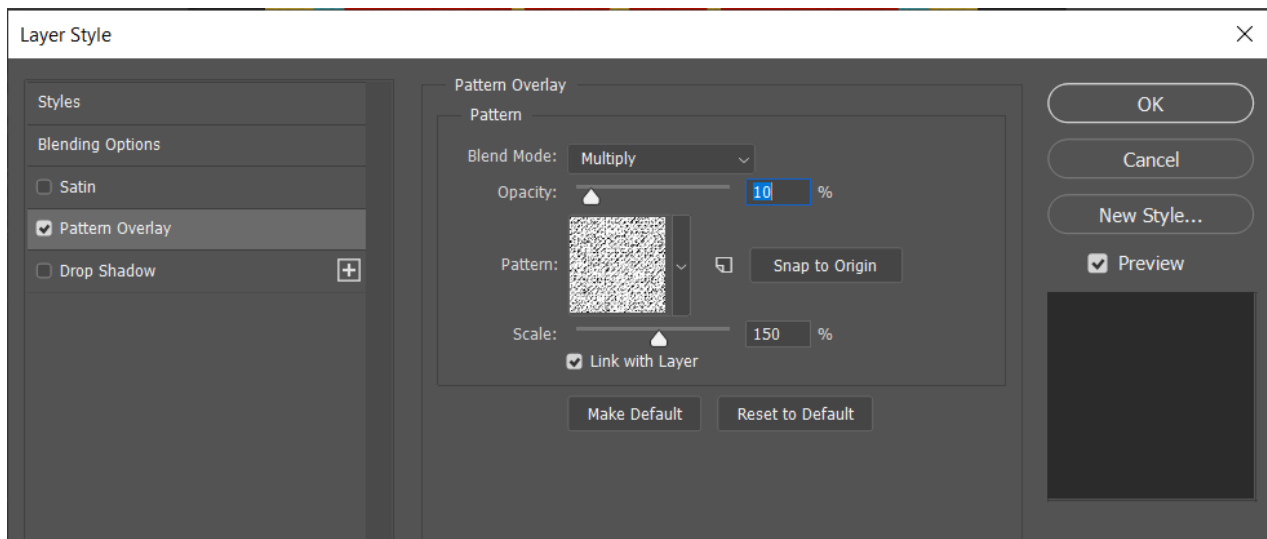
Layer Style

Styles
Blending Options
Satin
Pattern Overlay
Drop Shadow

Pattern Overlay
Pattern
Blend Mode: Multiply
Opacity: 10 %
Pattern:
Snap to Origin
Scale: 150 %
Link with Layer

Make Default
Reset to Default

OK
Cancel
New Style...
Preview